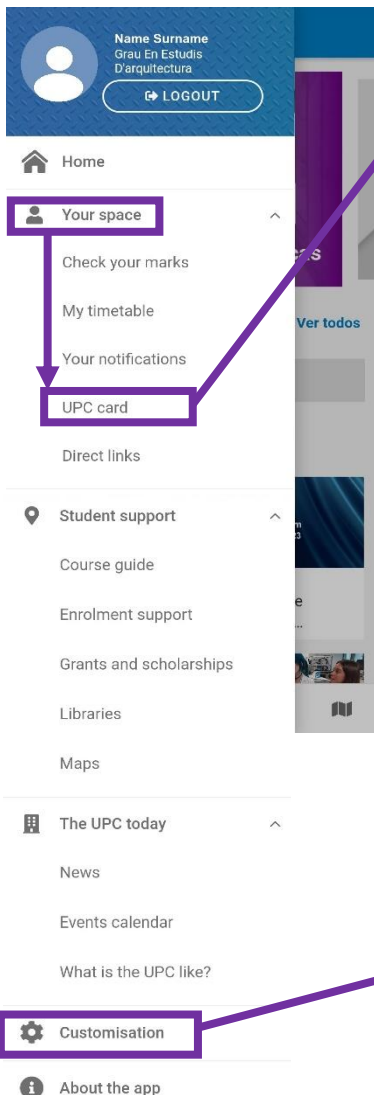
Name Surname
Grau En Estudis D'arquitectura
LOGOUT

Home

Your space

Check your marks

My timetable

Your notifications

UPC card

Direct links

Student support

Course guide

Enrolment support

Grants and scholarships

Libraries

Maps

The UPC today

News

Events calendar

What is the UPC like?

Customisation

About the app

Ver todos